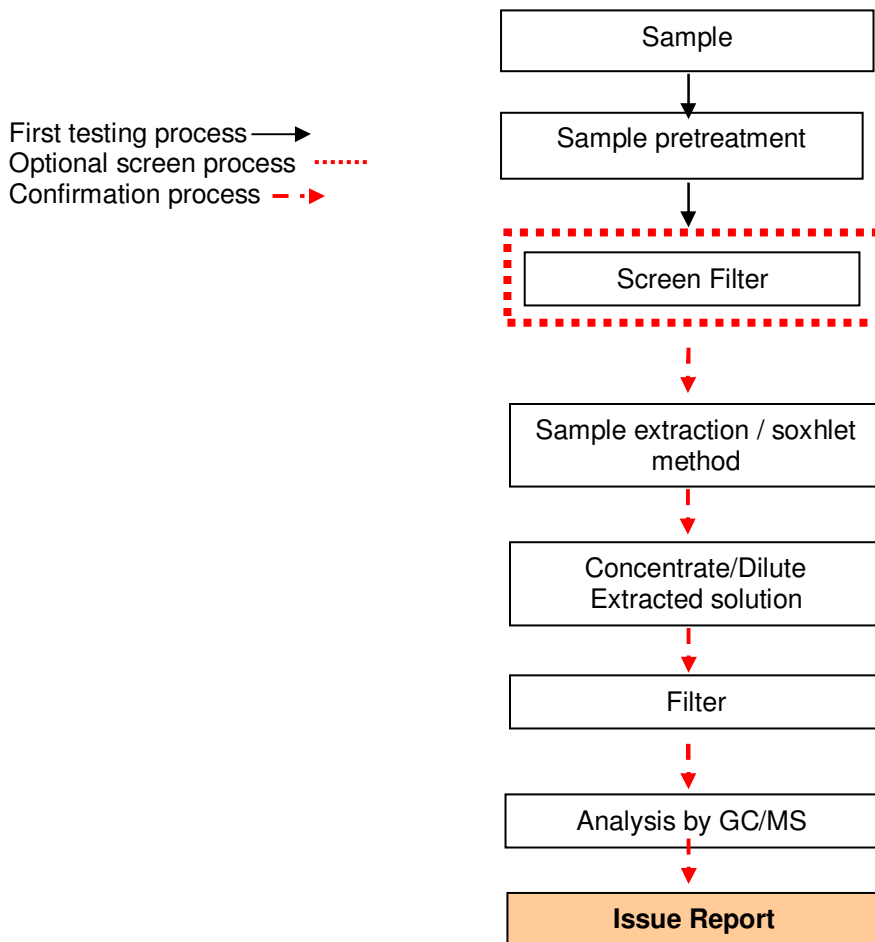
First testing process
Optional screen process
Confirmation process

Sample

Sample pretreatment

Screen Filter

Sample extraction / soxhlet method

Concentrate/Dilute Extracted solution

Filter

Analysis by GC/MS

**Issue Report**